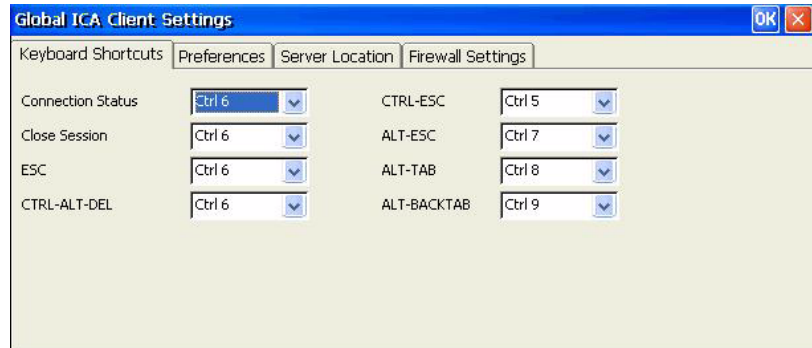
Global ICA Client Settings

OK ×

Keyboard Shortcuts | Preferences | Server Location | Firewall Settings

Connection Status Ctrl 6
Close Session Ctrl 6
ESC Ctrl 6
CTRL-ALT-DEL Ctrl 6

CTRL-ESC Ctrl 5
ALT-ESC Ctrl 7
ALT-TAB Ctrl 8
ALT-BACKTAB Ctrl 9